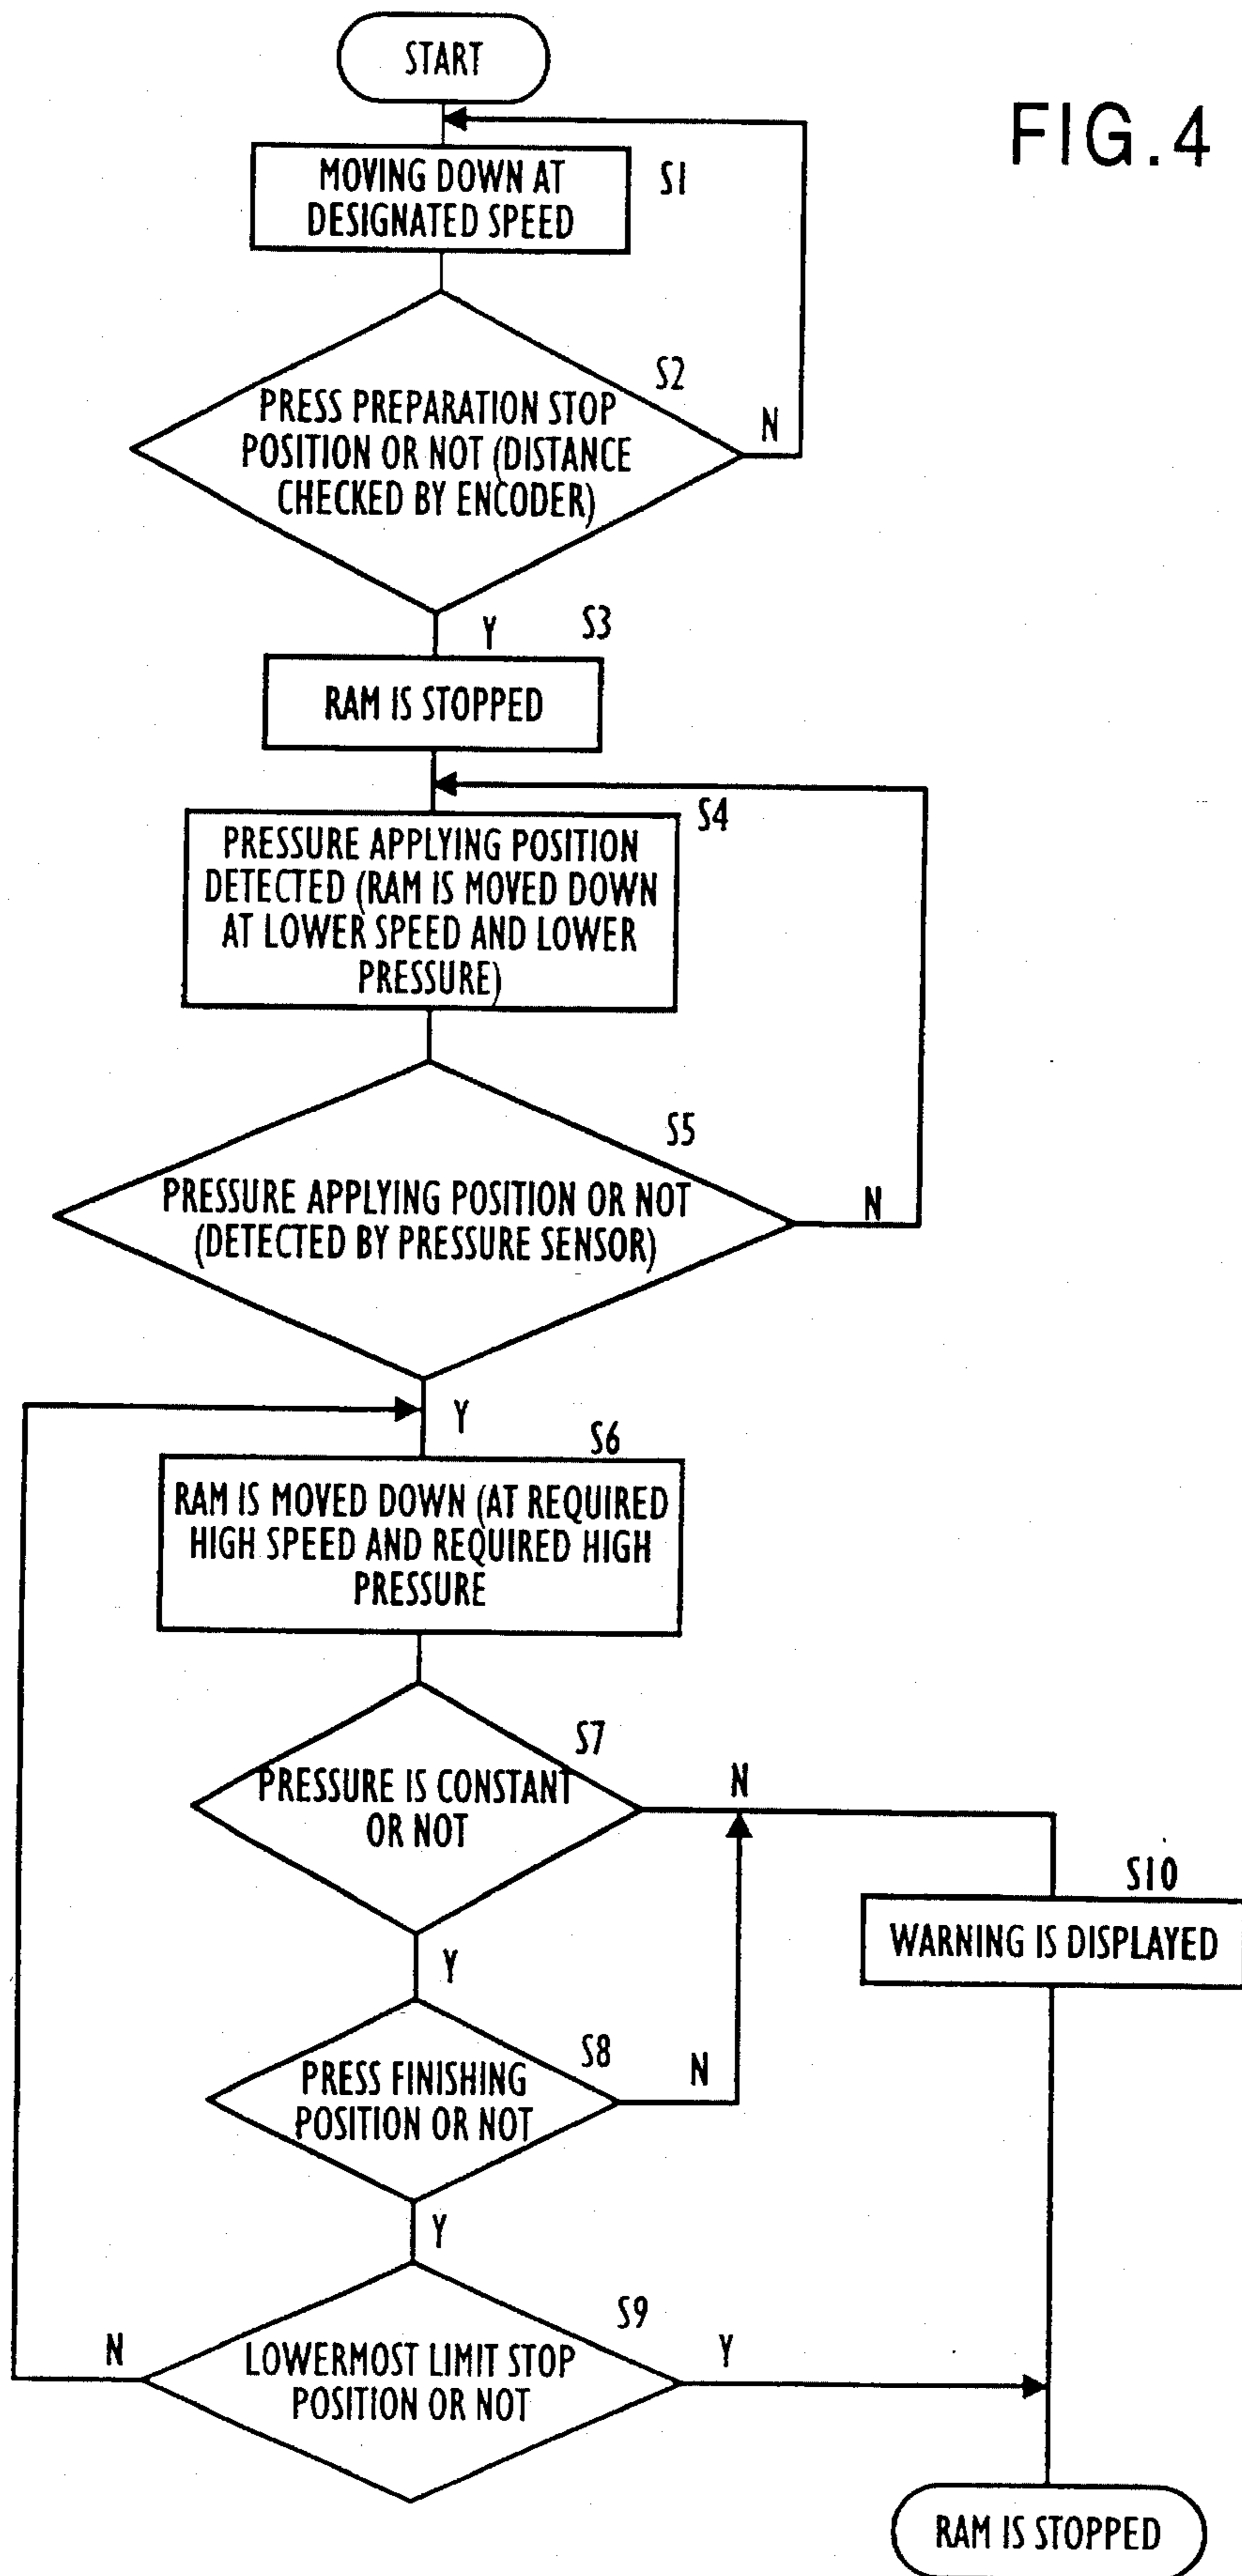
FIG.4

START

MOVING DOWN AT DESIGNATED SPEED

S1

PRESS PREPARATION STOP POSITION OR NOT (DISTANCE CHECKED BY ENCODER)

S2

N

Y

S3

RAM IS STOPPED

S4

PRESSURE APPLYING POSITION DETECTED (RAM IS MOVED DOWN AT LOWER SPEED AND LOWER PRESSURE)

S5

PRESSURE APPLYING POSITION OR NOT (DETECTED BY PRESSURE SENSOR)

N

Y

S6

RAM IS MOVED DOWN (AT REQUIRED HIGH SPEED AND REQUIRED HIGH PRESSURE

S7

PRESSURE IS CONSTANT OR NOT

N

S10

WARNING IS DISPLAYED

Y

S8

PRESS FINISHING POSITION OR NOT

N

Y

S9

N

LOWERMOST LIMIT STOP POSITION OR NOT

Y

RAM IS STOPPED